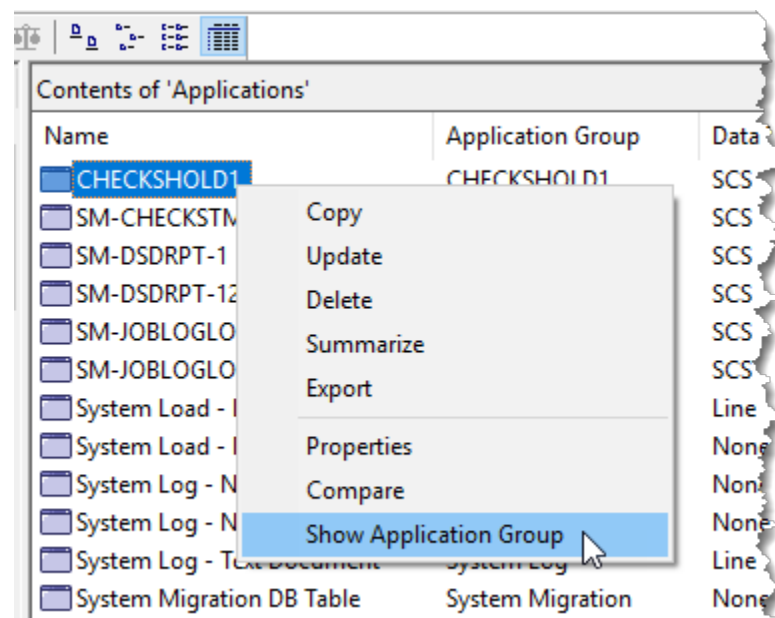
Contents of 'Applications'

| Name | Application Group | Data |
|---|---|---|
| CHECKSHOLD1 | CHECKSHOLD1 | SCS |
| SM-CHECKSTM | | SCS |
| SM-DSDRPT-1 | | SCS |
| SM-DSDRPT-12 | | SCS |
| SM-JOBLOGLO | | SCS |
| SM-JOBLOGLO | | SCS |
| System Load - I | | Line |
| System Load - I | | None |
| System Log - N | | None |
| System Log - N | | None |
| System Log - Text Document | System Log | Line |
| System Migration DB Table | System Migration | None |

Copy
Update
Delete
Summarize
Export
Properties
Compare
Show Application Group